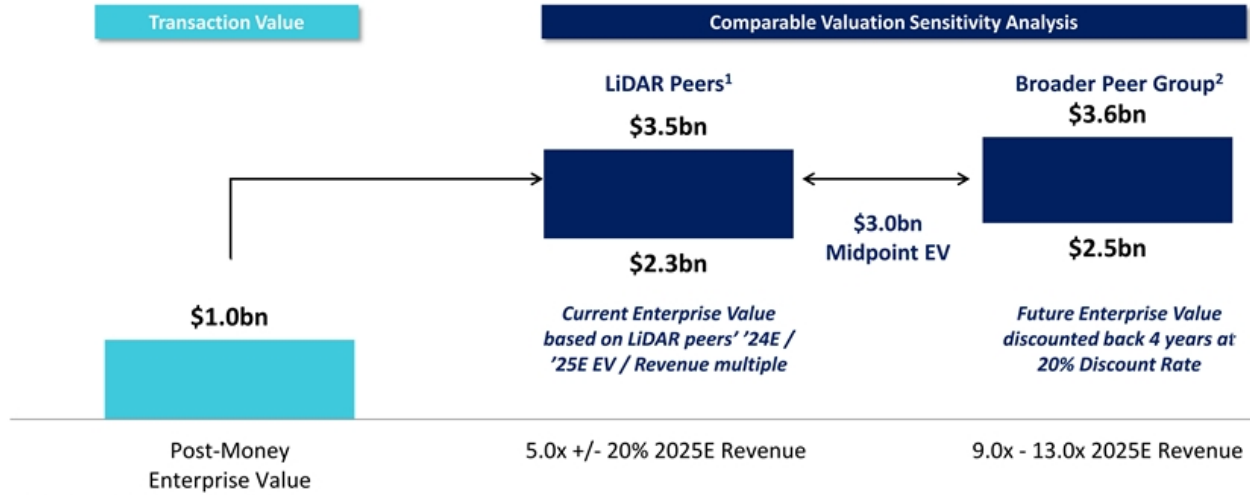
Transaction Value

Comparable Valuation Sensitivity Analysis

LiDAR Peers$^1$

Broader Peer Group$^2$

$3.5bn

$3.6bn

$3.0bn
Midpoint EV

$2.3bn

$2.5bn

$1.0bn

Current Enterprise Value based on LiDAR peers' '24E / '25E EV / Revenue multiple

Future Enterprise Value discounted back 4 years at 20% Discount Rate

Post-Money Enterprise Value

5.0x +/- 20% 2025E Revenue

9.0x - 13.0x 2025E Revenue